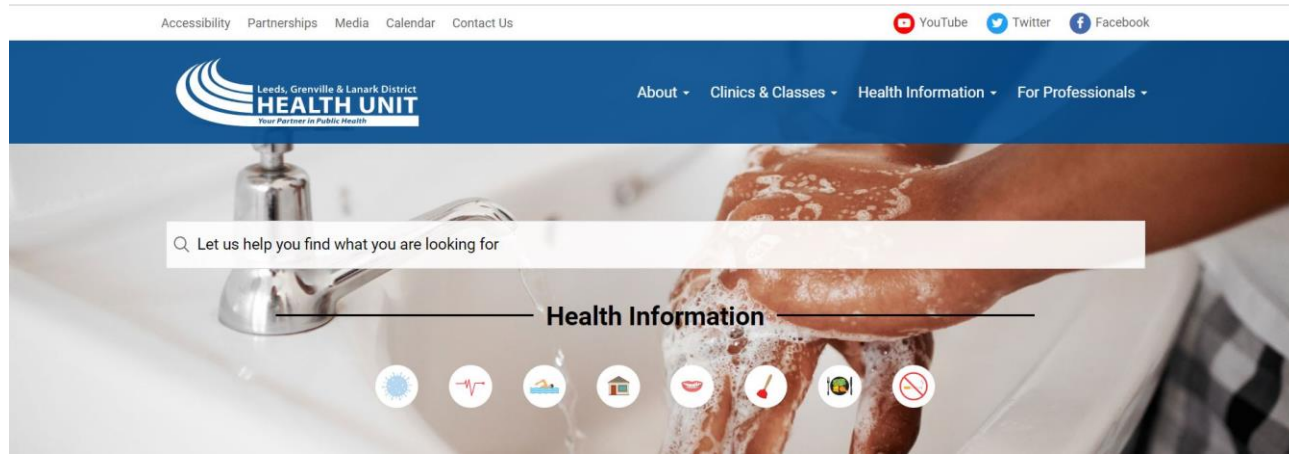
Accessibility Partnerships Media Calendar Contact Us

YouTube Twitter Facebook

Leeds, Grenville & Lanark District
HEALTH UNIT
Your Partner in Public Health

About Clinics & Classes Health Information For Professionals

Let us help you find what you are looking for

Health Information